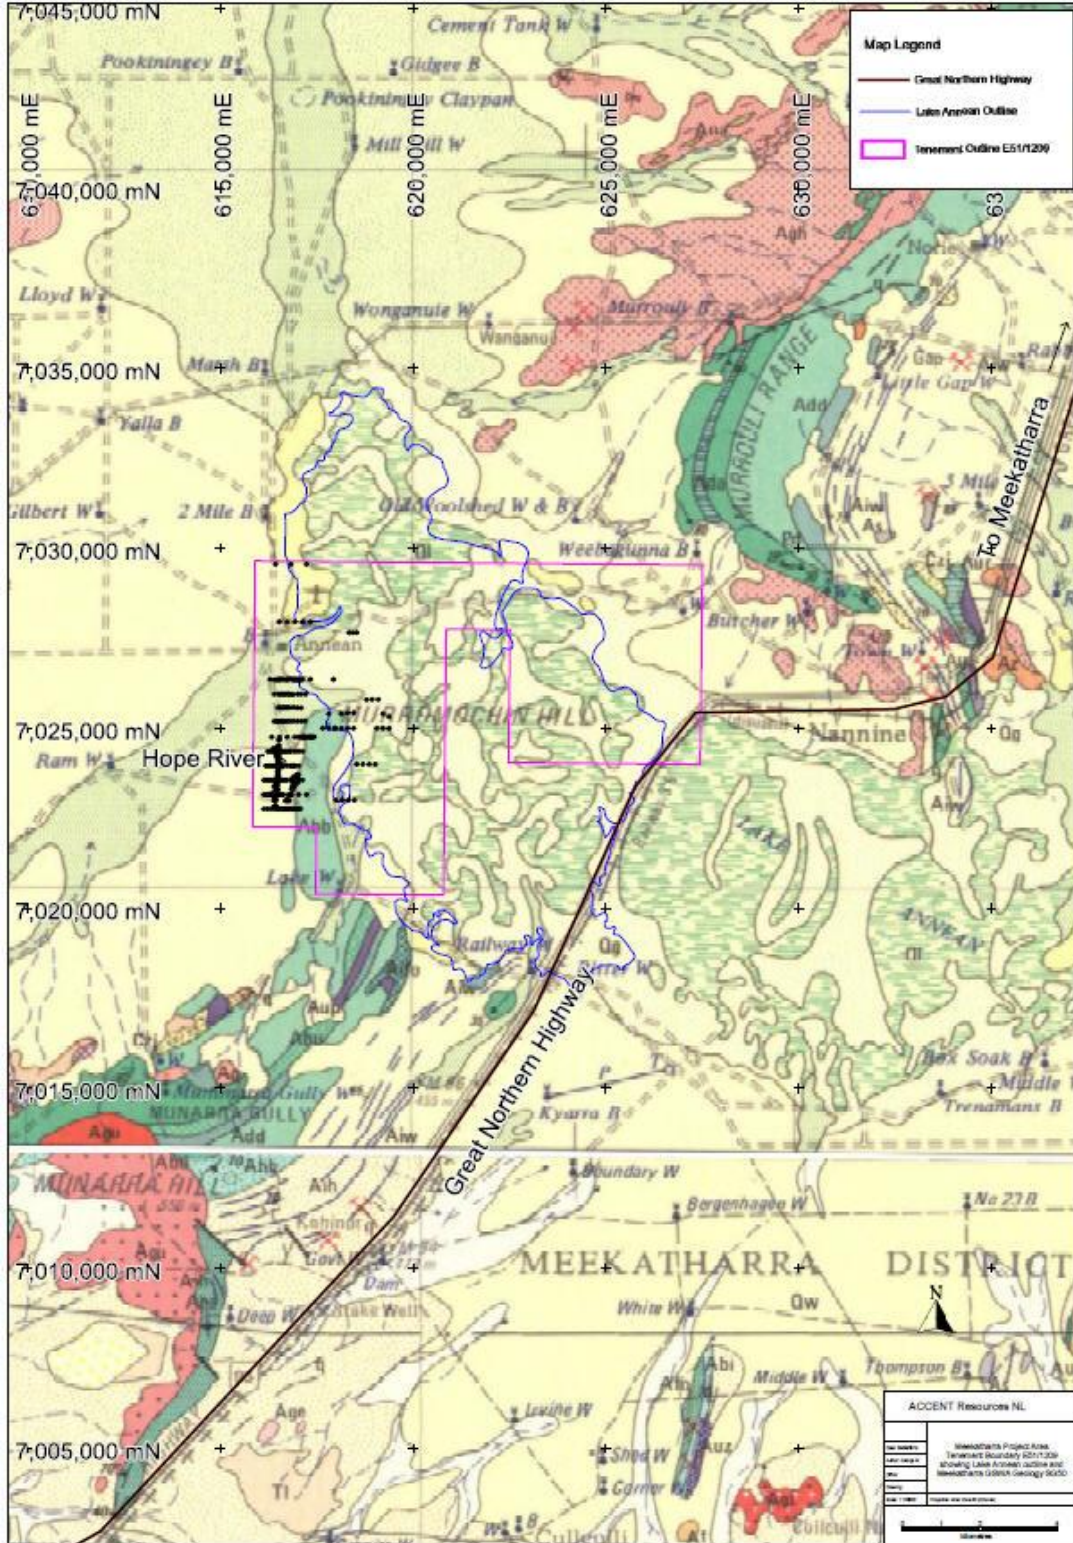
7,045,000 mN
Cement Tank W
Map Legend
Great Northern Highway
Lake Annean Outline
Tenement Outline E51/1209
Pookiningey B
Gidgee B
Pookinine Claypan
Mill Hill W
610,000 mE
615,000 mE
620,000 mE
625,000 mE
630,000 mE
63
7,040,000 mN
Lloyd W
Wonganuie W
Murrouli B
Noriel W
7,035,000 mN
Marsh B
Yalla B
MURROULI RANGE
Gap W
Little Gap W
Gilbert W
2 Mile B
Old Woolshed W & B
3 Mile
To Meekatharra
7,030,000 mN
Weelarunna B
Butcher W
Annean
MURRAMOCHIN HILL
7,025,000 mN
Hope River
Ram W
Nannine
LAKE
ANNEAN
Lake W
7,020,000 mN
Railway
Great Northern Highway
Box Soak B
Middle
Trenamans B
7,015,000 mN
Munarra Gully
MUNARRA GULLY
Kyarra B
Boundary W
MUNARRA HILL
Bergenhagen W
No 23 B
7,010,000 mN
MEEKATHARRA DISTRICT
Deep W
Intake Well
White W
Qw
N
Thompson B
Middle W
ACCENT Resources NL
Irvine W
7,005,000 mN
Shed W
Garner
Meekatharra Project Area Tenement Boundary E51/1209 showing Lake Annean outline and Meekatharra GSWA Geology 50/50
Culculli